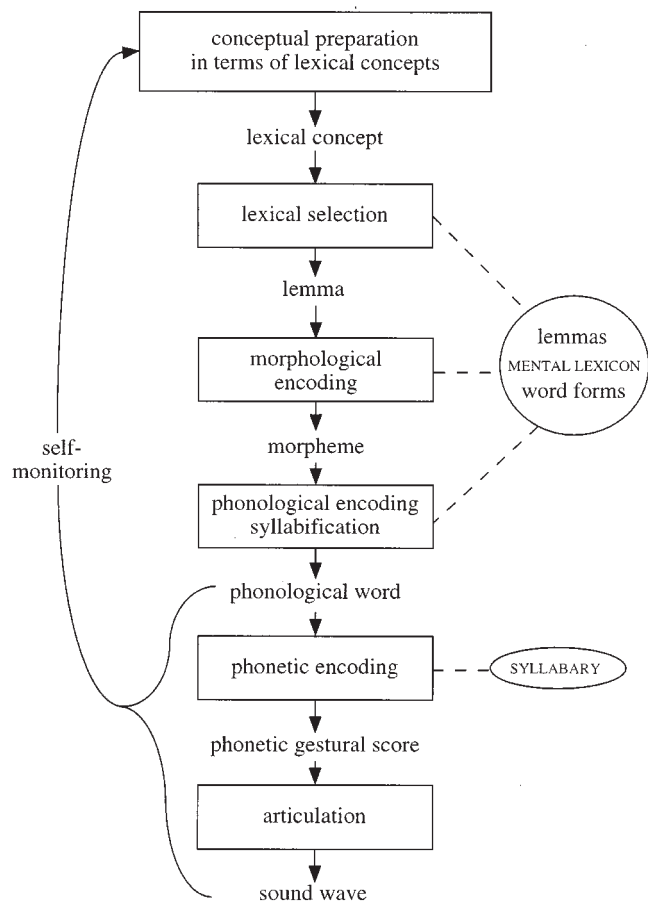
conceptual preparation in terms of lexical concepts

lexical concept

lexical selection

lemma

morphological encoding

morpheme

phonological encoding syllabification

phonological word

phonetic encoding

phonetic gestural score

articulation

sound wave

lemmas
MENTAL LEXICON
word forms

SYLLABARY

self-monitoring